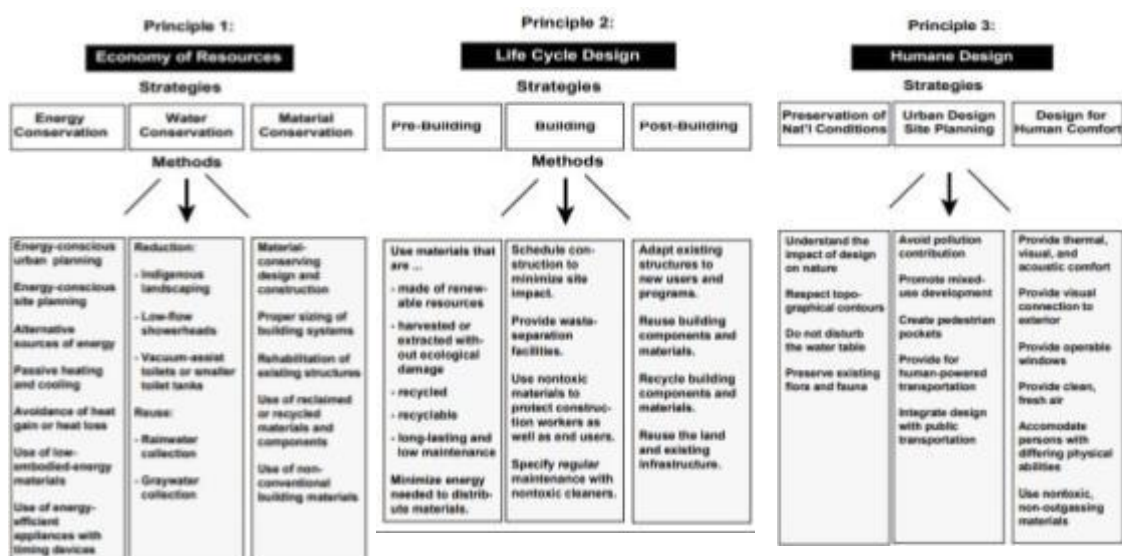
Principle 1:

Economy of Resources

Strategies

Energy Conservation

Water Conservation

Material Conservation

Methods

Energy-conscious urban planning

Energy-conscious site planning

Alternative sources of energy

Passive heating and cooling

Avoidance of heat gain or heat loss

Use of low-embodied-energy materials

Use of energy-efficient appliances with timing devices

Reduction:

- Indigenous landscaping

- Low-flow showerheads

- Vacuum-assist toilets or smaller toilet tanks

Reuse:

- Rainwater collection

- Graywater collection

Material-conserving design and construction

Proper sizing of building systems

Rehabilitation of existing structures

Use of reclaimed or recycled materials and components

Use of non-conventional building materials

Principle 2:

Life Cycle Design

Strategies

Pre-Building

Building

Post-Building

Methods

Use materials that are ...

- made of renewable resources

- harvested or extracted without ecological damage

- recycled

- recyclable

- long-lasting and low maintenance

Minimize energy needed to distribute materials.

Schedule construction to minimize site impact.

Provide waste-separation facilities.

Use nontoxic materials to protect construction workers as well as end users.

Specify regular maintenance with nontoxic cleaners.

Adapt existing structures to new users and programs.

Reuse building components and materials.

Recycle building components and materials.

Reuse the land and existing infrastructure.

Principle 3:

Humane Design

Strategies

Preservation of Nat'l Conditions

Urban Design Site Planning

Design for Human Comfort

Understand the impact of design on nature

Respect topographical contours

Do not disturb the water table

Preserve existing flora and fauna

Avoid pollution contribution

Promote mixed-use development

Create pedestrian pockets

Provide for human-powered transportation

Integrate design with public transportation

Provide thermal, visual, and acoustic comfort

Provide visual connection to exterior

Provide operable windows

Provide clean, fresh air

Accomodate persons with differing physical abilities

Use nontoxic, non-outgassing materials